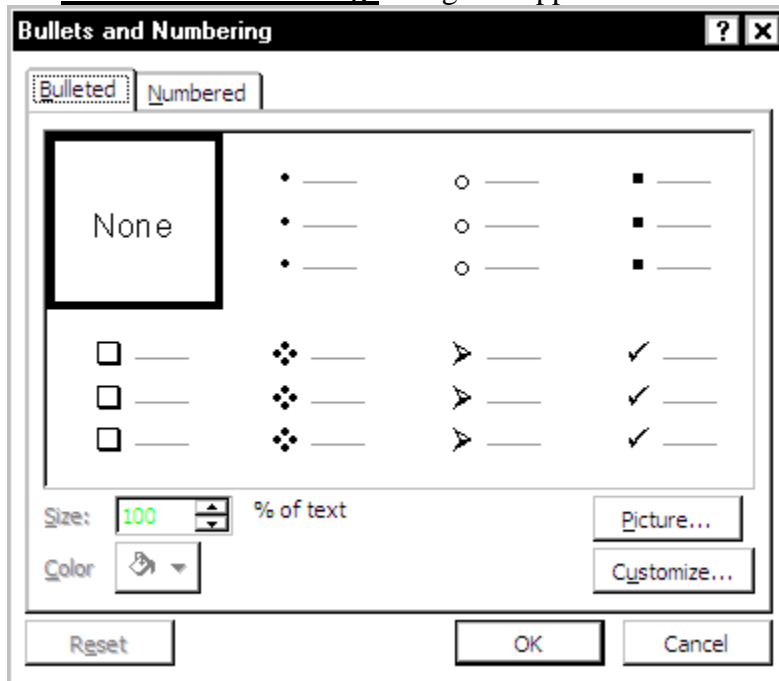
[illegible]

Bullets and Numbering

? X

Bulleted | Numbered

None

• ——
• ——
• ——

○ ——
○ ——
○ ——

▪ ——
▪ ——
▪ ——

❑ ——
❑ ——
❑ ——

❖ ——
❖ ——
❖ ——

➢ ——
➢ ——
➢ ——

✓ ——
✓ ——
✓ ——

Size: 100 % of text

Color

Picture...

Customize...

Reset

OK

Cancel